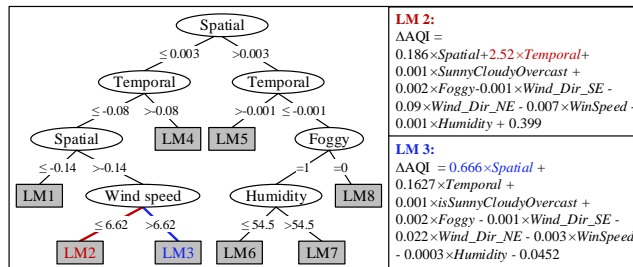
Spatial
≤ 0.003
>0.003
Temporal
Temporal
≤ -0.08
>-0.08
>-0.001
≤ -0.001
Spatial
LM4
LM5
Foggy
≤ -0.14
>-0.14
=1
=0
LM1
Wind speed
Humidity
LM8
≤ 6.62
>6.62
≤ 54.5
>54.5
LM2
LM3
LM6
LM7

LM 2:
ΔAQI =
0.186×*Spatial*+2.52×*Temporal*+
0.001×*SunnyCloudyOvercast* +
0.002×*Foggy*-0.001×*Wind_Dir_SE* -
0.09×*Wind_Dir_NE* - 0.007×*WinSpeed* -
0.001×*Humidity* + 0.399

LM 3:
ΔAQI = 0.666×*Spatial* +
0.1627×*Temporal* +
0.001×*isSunnyCloudyOvercast* +
0.002×*Foggy* - 0.001×*Wind_Dir_SE* -
0.022×*Wind_Dir_NE* - 0.003×*WinSpeed*
- 0.0003×*Humidity* - 0.0452